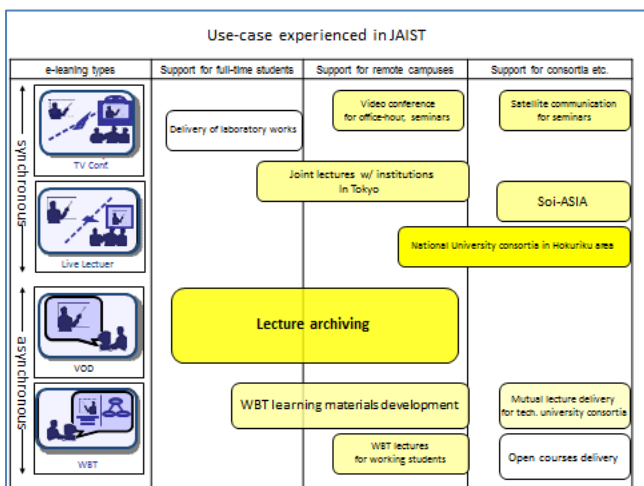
Use-case experienced in JAIST

e-leaning types | Support for full-time students | Support for remote campuses | Support for consortia etc.

synchronous

TV Conf.

Live Lectuer

asynchronous

VOD

WBT

Delivery of laboratory works

Video conference for office-hour, seminars

Satellite communication for seminars

Joint lectures w/ institutions in Tokyo

Soi-ASIA

National University consortia in Hokuriku area

Lecture archiving

WBT learning materials development

Mutual lecture delivery for tech. university consortia

WBT lectures for working students

Open courses delivery